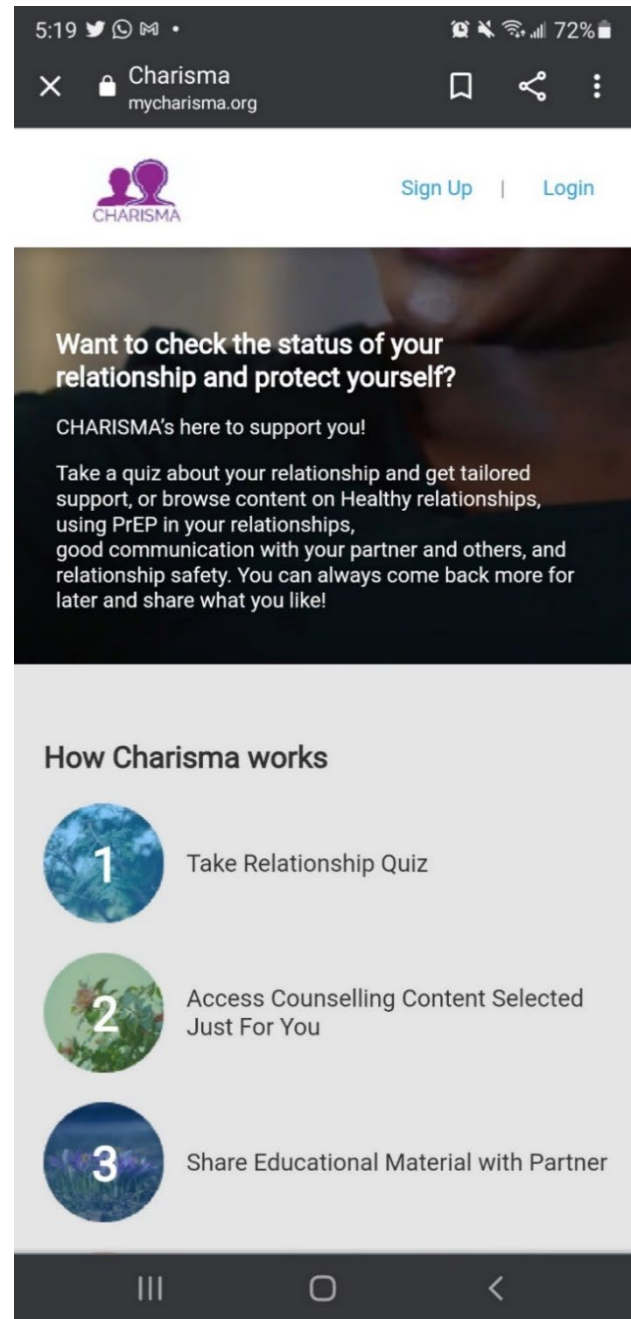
5:19 • 72%

Charisma
mycharisma.org

CHARISMA

Sign Up | Login

Want to check the status of your relationship and protect yourself?

CHARISMA's here to support you!

Take a quiz about your relationship and get tailored support, or browse content on Healthy relationships, using PrEP in your relationships,
good communication with your partner and others, and relationship safety. You can always come back more for later and share what you like!

How Charisma works

1 Take Relationship Quiz

2 Access Counselling Content Selected Just For You

3 Share Educational Material with Partner